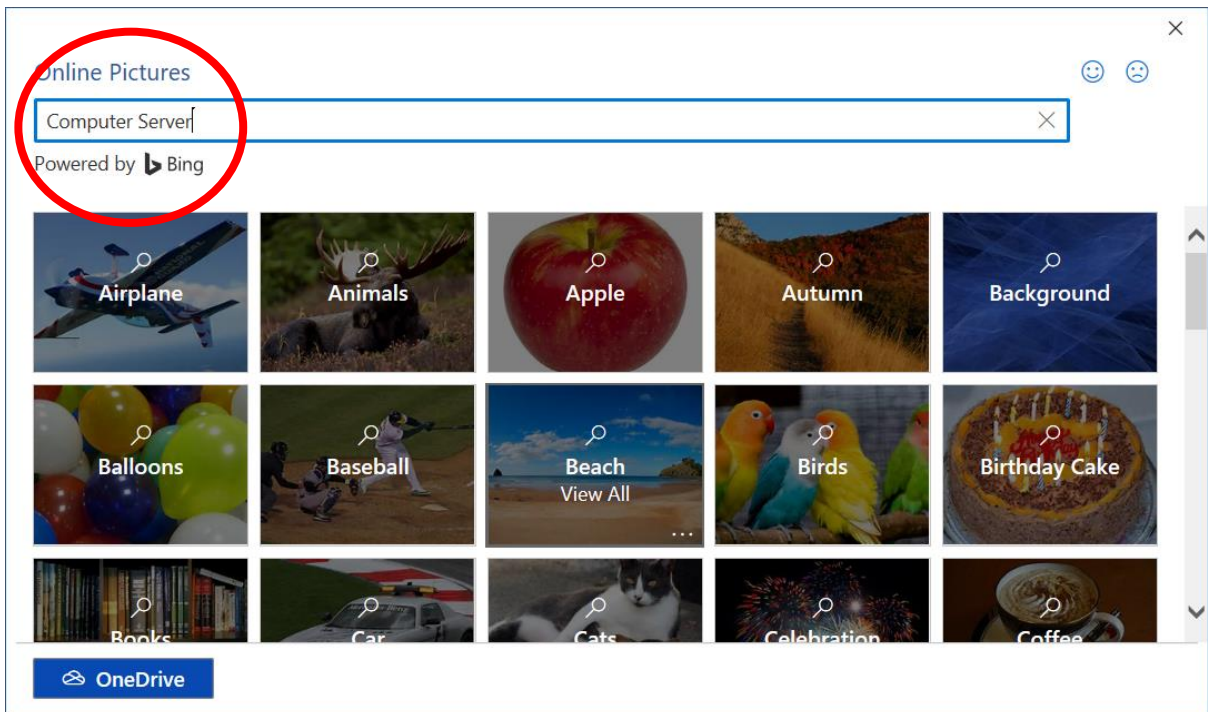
Online Pictures

Computer Server

Powered by Bing

Airplane

Animals

Apple

Autumn

Background

Balloons

Baseball

Beach
View All
...

Birds

Birthday Cake

Books

Car

Cats

Celebration

Coffee

OneDrive